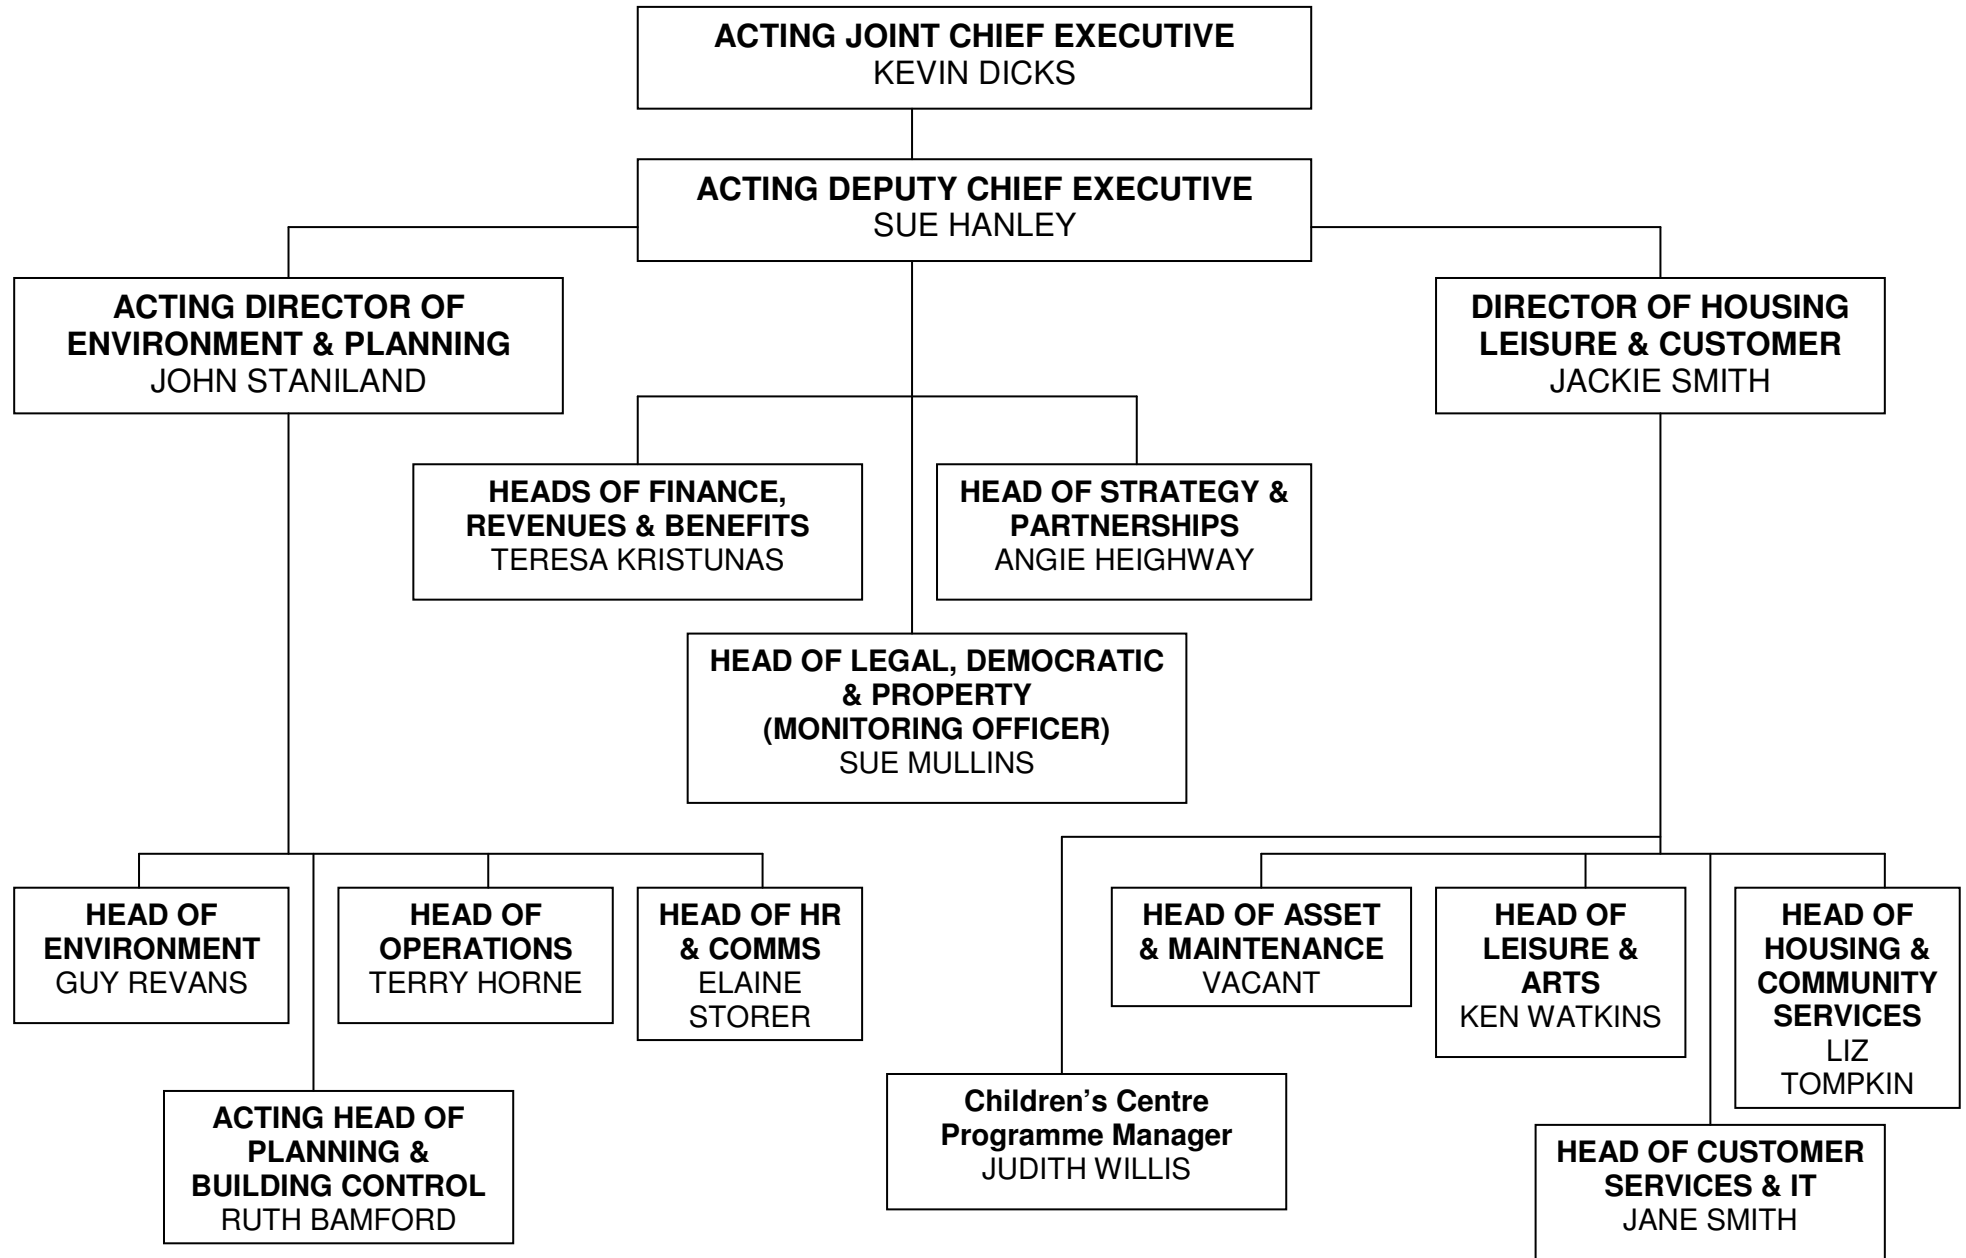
ACTING JOINT CHIEF EXECUTIVE
KEVIN DICKS

ACTING DEPUTY CHIEF EXECUTIVE
SUE HANLEY

ACTING DIRECTOR OF ENVIRONMENT & PLANNING
JOHN STANILAND

DIRECTOR OF HOUSING LEISURE & CUSTOMER
JACKIE SMITH

HEADS OF FINANCE, REVENUES & BENEFITS
TERESA KRISTUNAS

HEAD OF STRATEGY & PARTNERSHIPS
ANGIE HEIGHWAY

HEAD OF LEGAL, DEMOCRATIC & PROPERTY (MONITORING OFFICER)
SUE MULLINS

HEAD OF ENVIRONMENT
GUY REVANS

HEAD OF OPERATIONS
TERRY HORNE

HEAD OF HR & COMMS
ELAINE STORER

ACTING HEAD OF PLANNING & BUILDING CONTROL
RUTH BAMFORD

HEAD OF ASSET & MAINTENANCE
VACANT

HEAD OF LEISURE & ARTS
KEN WATKINS

HEAD OF HOUSING & COMMUNITY SERVICES
LIZ TOMPKIN

Children's Centre Programme Manager
JUDITH WILLIS

HEAD OF CUSTOMER SERVICES & IT
JANE SMITH